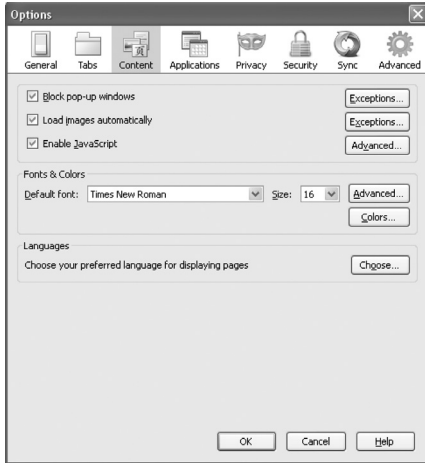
Options

General Tabs Content Applications Privacy Security Sync Advanced

Block pop-up windows
Exceptions...

Load images automatically
Exceptions...

Enable JavaScript
Advanced...

Fonts & Colors
Default font: Times New Roman
Size: 16
Advanced...
Colors...

Languages
Choose your preferred language for displaying pages
Choose...

OK Cancel Help